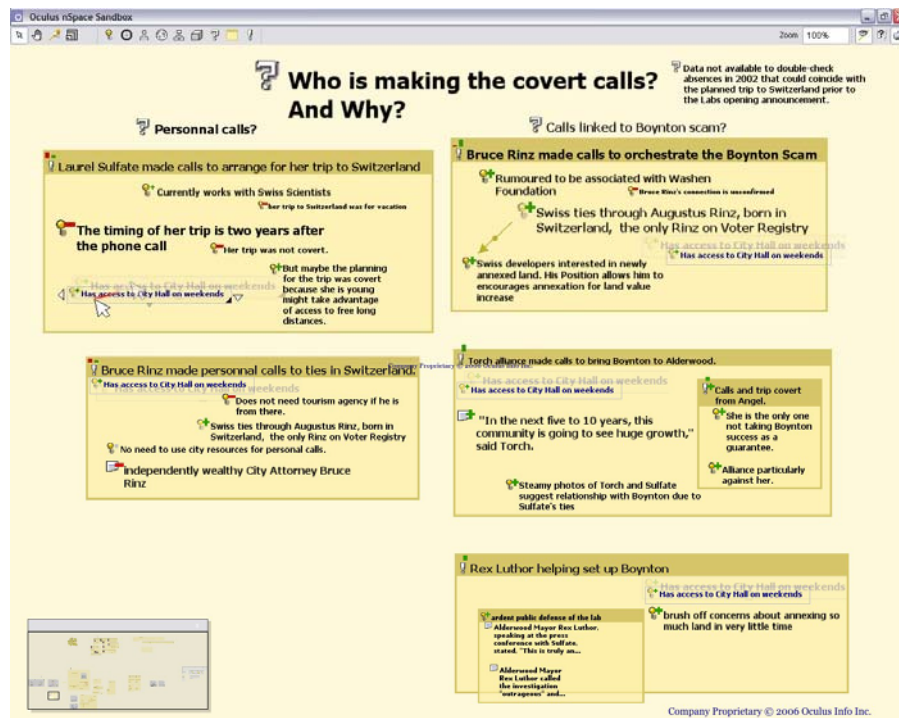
Oculus nSpace Sandbox

Zoom 100%

Who is making the covert calls? And Why?

Data not available to double-check absences in 2002 that could coincide with the planned trip to Switzerland prior to the Labs opening announcement.

Personnal calls?

Calls linked to Boynton scam?

Laurel Sulfate made calls to arrange for her trip to Switzerland

Currently works with Swiss Scientists

her trip to Switzerland was for vacation

The timing of her trip is two years after the phone call

Her trip was not covert.

But maybe the planning for the trip was covert because she is young might take advantage of access to free long distances.

Has access to City Hall on weekends

Has access to City Hall on weekends

Bruce Rinz made calls to orchestrate the Boynton Scam

Rumoured to be associated with Washen Foundation

Bruce Rinz's connection is unconfirmed

Swiss ties through Augustus Rinz, born in Switzerland, the only Rinz on Voter Registry

Has access to City Hall on weekends

Has access to City Hall on weekends

Swiss developers interested in newly annexed land. His Position allows him to encourages annexation for land value increase

Bruce Rinz made personnal calls to ties in Switzerland.

Has access to City Hall on weekends

Has access to City Hall on weekends

Does not need tourism agency if he is from there.

Swiss ties through Augustus Rinz, born in Switzerland, the only Rinz on Voter Registry

No need to use city resources for personal calls.

Independently wealthy City Attorney Bruce Rinz

Torch alliance made calls to bring Boynton to Alderwood.

Has access to City Hall on weekends

Has access to City Hall on weekends

"In the next five to 10 years, this community is going to see huge growth," said Torch.

Calls and trip covert from Angel.

She is the only one not taking Boynton success as a guarantee.

Alliance particularly against her.

Steamy photos of Torch and Sulfate suggest relationship with Boynton due to Sulfate's ties

Rex Luthor helping set up Boynton

Has access to City Hall on weekends

Has access to City Hall on weekends

ardent public defense of the lab

Alderwood Mayor Rex Luthor, speaking at the press conference with Sulfate, stated, "This is truly an...

Alderwood Mayor Rex Luthor called the investigation "outrageous" and...

brush off concerns about annexing so much land in very little time

Company Proprietary © 2006 Oculus Info Inc.